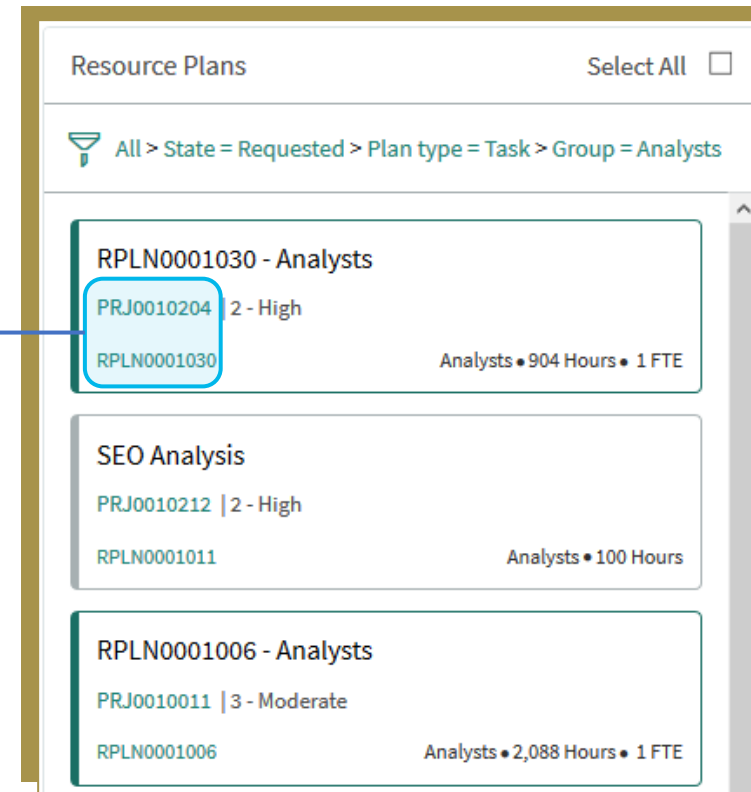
Resource Plans

Select All

All > State = Requested > Plan type = Task > Group = Analysts

RPLN0001030 - Analysts

PRJ0010204 | 2 - High

RPLN0001030

Analysts • 904 Hours • 1 FTE

SEO Analysis

PRJ0010212 | 2 - High

RPLN0001011

Analysts • 100 Hours

RPLN0001006 - Analysts

PRJ0010011 | 3 - Moderate

RPLN0001006

Analysts • 2,088 Hours • 1 FTE